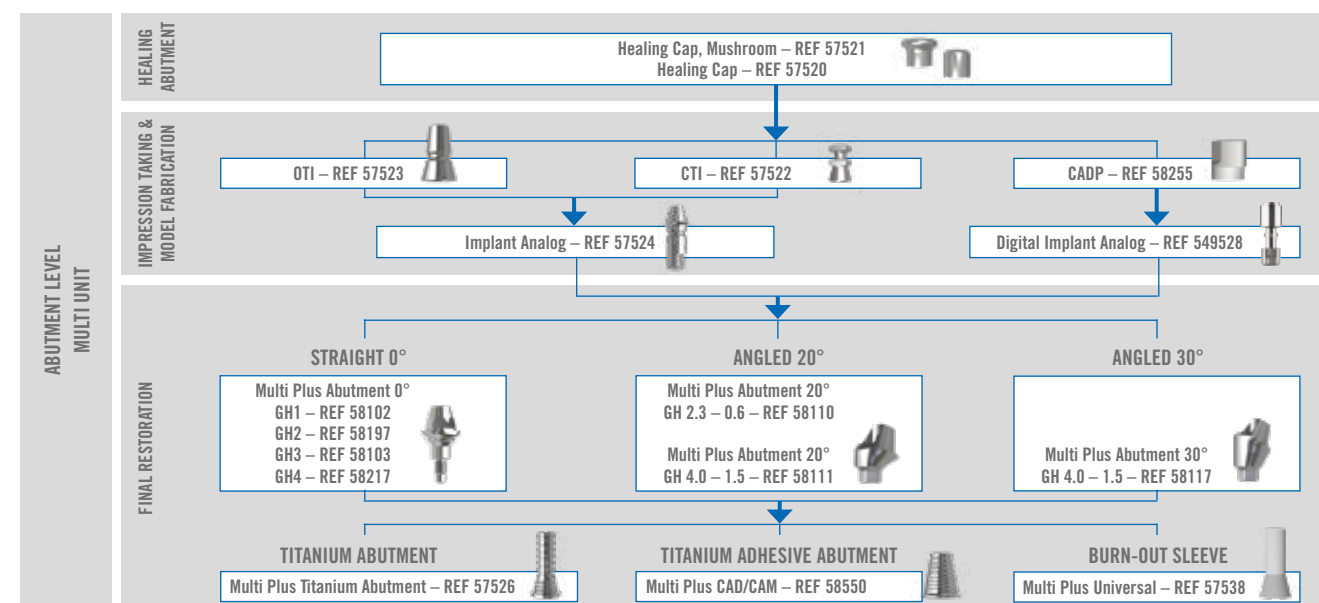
ABUTMENT LEVEL
MULTI UNIT

HEALING ABUTMENT

Healing Cap, Mushroom – REF 57521
Healing Cap – REF 57520

IMPRESSION TAKING & MODEL FABRICATION

OTI – REF 57523

CTI – REF 57522

CADP – REF 58255

Implant Analog – REF 57524

Digital Implant Analog – REF 549528

FINAL RESTORATION

STRAIGHT 0°

ANGLED 20°

ANGLED 30°

Multi Plus Abutment 0°
GH1 – REF 58102
GH2 – REF 58197
GH3 – REF 58103
GH4 – REF 58217

Multi Plus Abutment 20°
GH 2.3 – 0.6 – REF 58110

Multi Plus Abutment 20°
GH 4.0 – 1.5 – REF 58111

Multi Plus Abutment 30°
GH 4.0 – 1.5 – REF 58117

TITANIUM ABUTMENT

Multi Plus Titanium Abutment – REF 57526

TITANIUM ADHESIVE ABUTMENT

Multi Plus CAD/CAM – REF 58550

BURN-OUT SLEEVE

Multi Plus Universal – REF 57538